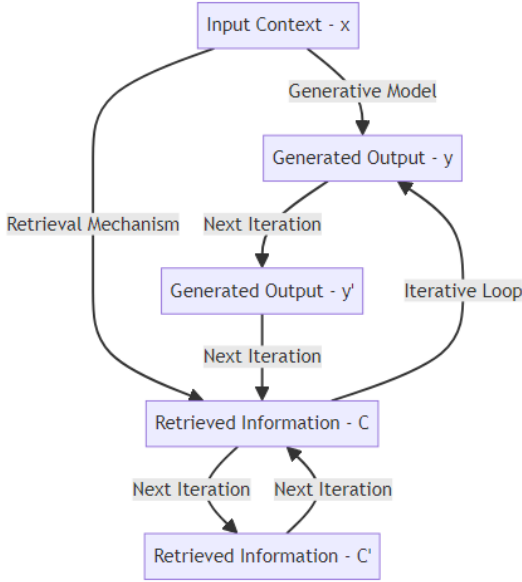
Input Context - x

Generative Model

Generated Output - y

Retrieval Mechanism

Next Iteration

Generated Output - y'

Iterative Loop

Next Iteration

Retrieved Information - C

Next Iteration

Next Iteration

Retrieved Information - C'